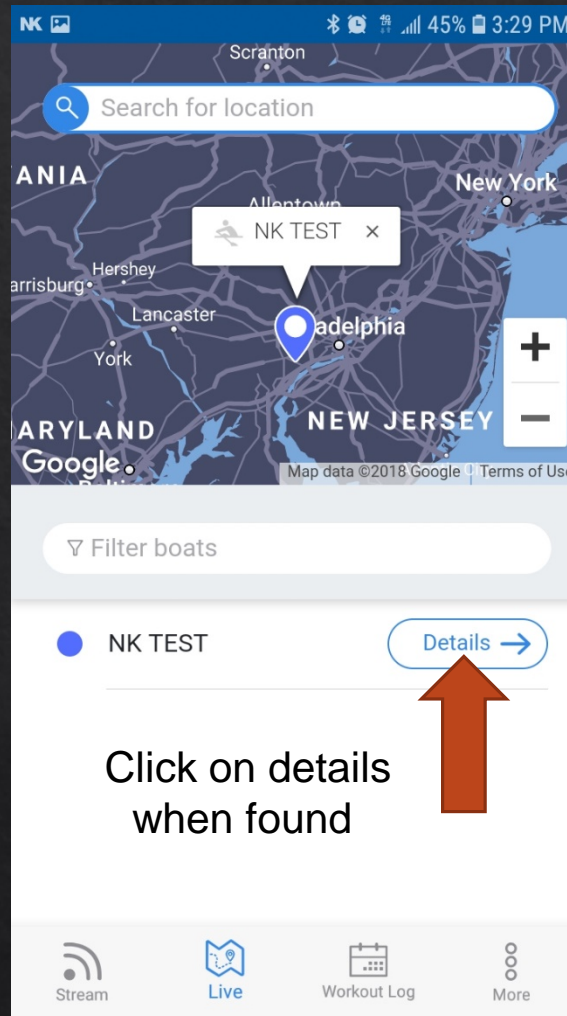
NK 45% 3:29 PM

Scranton

Search for location

ANIA

New York

Allentown

NK TEST ×

Hershey

arrisburg

Lancaster

adelphia

York

+

NEW JERSEY

−

ARYLAND

Google

Map data ©2018 Google Terms of Use

Filter boats

NK TEST

Details →

Click on details when found

Stream

Live

Workout Log

More